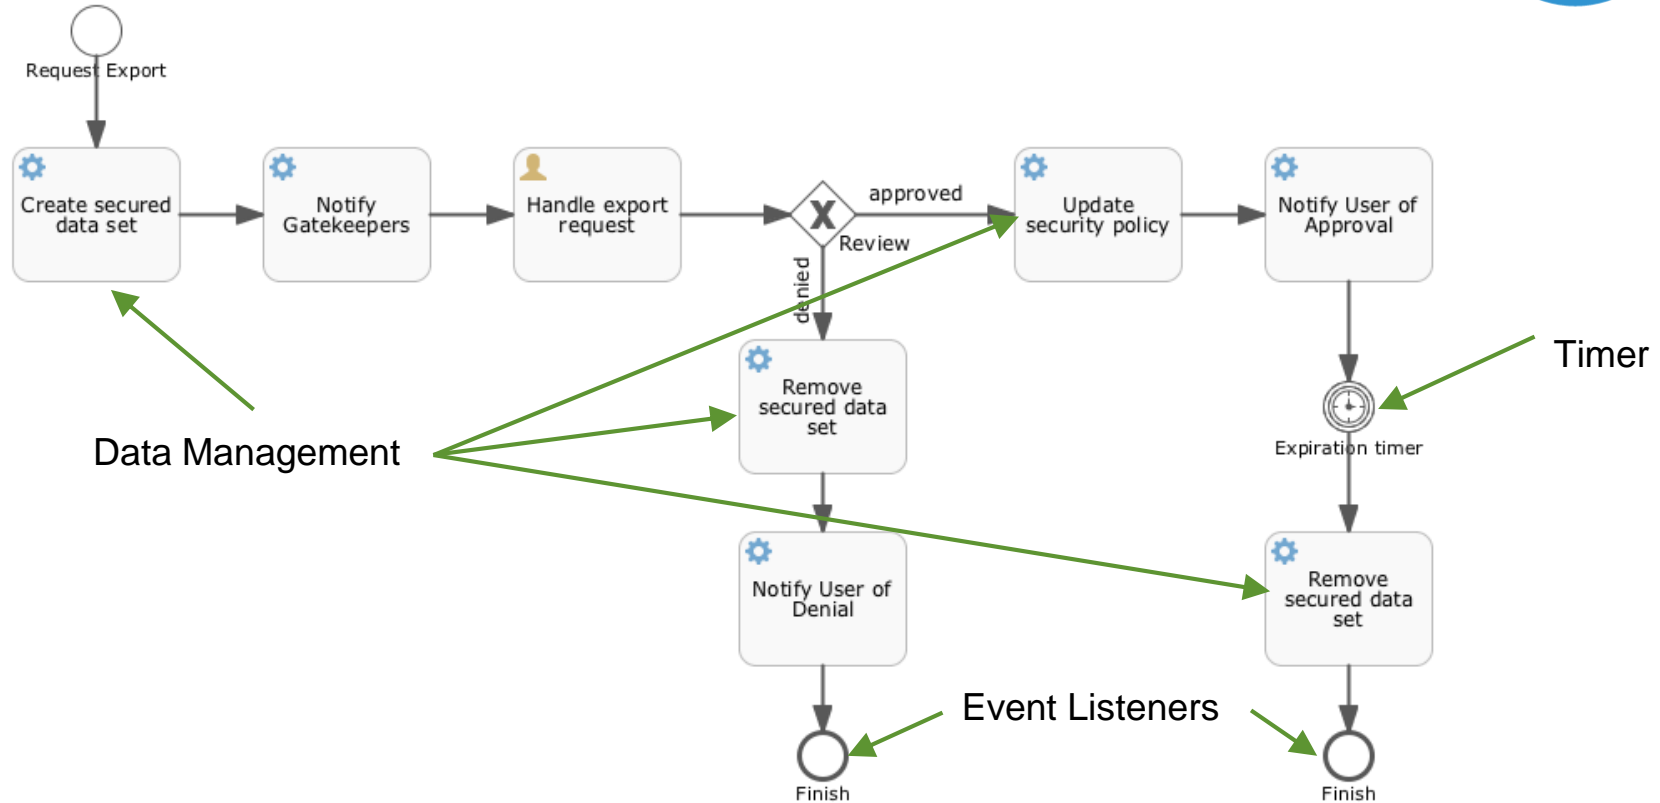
Request Export

Create secured data set

Notify Gatekeepers

Handle export request

approved

Review

denied

Update security policy

Notify User of Approval

Timer

Remove secured data set

Expiration timer

Data Management

Notify User of Denial

Remove secured data set

Event Listeners

Finish

Finish